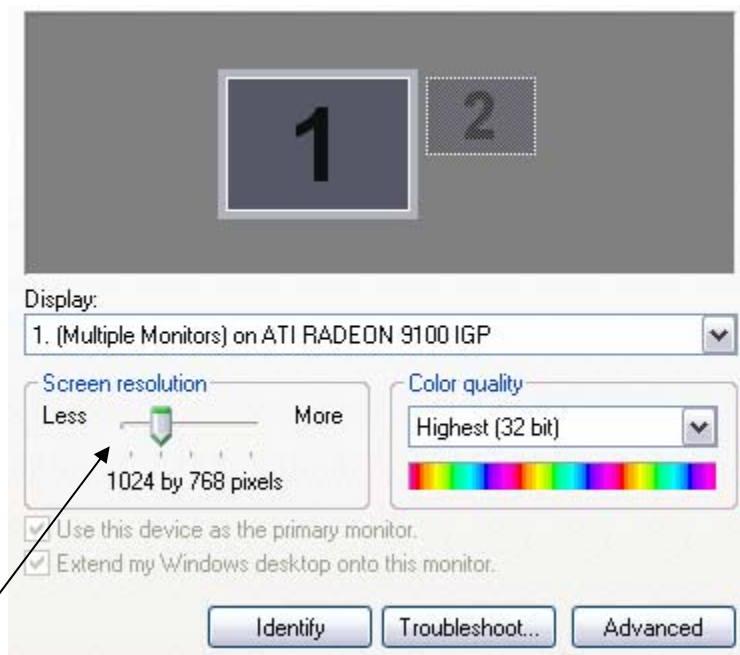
1

2

Display:

1. (Multiple Monitors) on ATI RADEON 9100 IGP

Screen resolution

Less

More

1024 by 768 pixels

Color quality

Highest (32 bit)

Use this device as the primary monitor.

Extend my Windows desktop onto this monitor.

Identify

Troubleshoot...

Advanced